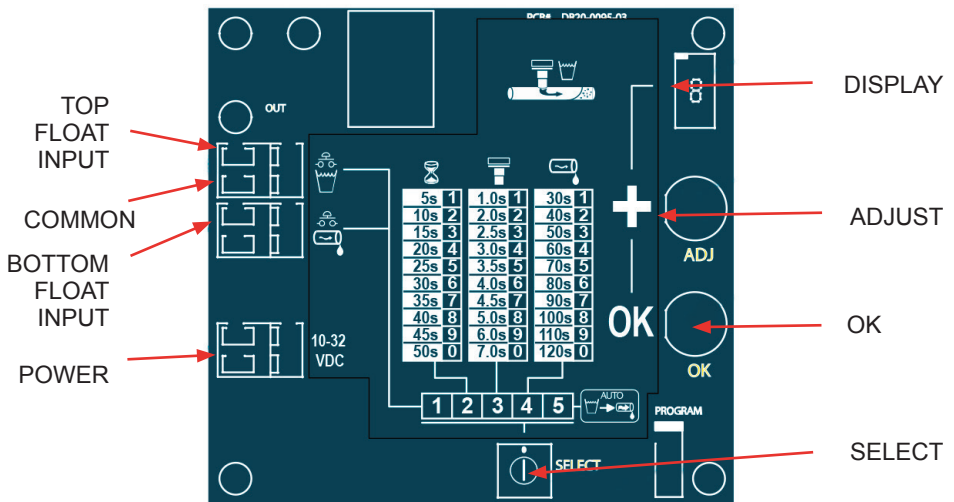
TOP FLOAT INPUT

COMMON

BOTTOM FLOAT INPUT

POWER

PCB# DB20-0095-03

OUT

10-32 VDC

| 5s | 1 | 1.0s | 1 | 30s | 1 |
|---|---|---|---|---|---|
| 10s | 2 | 2.0s | 2 | 40s | 2 |
| 15s | 3 | 2.5s | 3 | 50s | 3 |
| 20s | 4 | 3.0s | 4 | 60s | 4 |
| 25s | 5 | 3.5s | 5 | 70s | 5 |
| 30s | 6 | 4.0s | 6 | 80s | 6 |
| 35s | 7 | 4.5s | 7 | 90s | 7 |
| 40s | 8 | 5.0s | 8 | 100s | 8 |
| 45s | 9 | 6.0s | 9 | 110s | 9 |
| 50s | 0 | 7.0s | 0 | 120s | 0 |

1 2 3 4 5

AUTO

+

ADJ

OK

OK

PROGRAM

SELECT

DISPLAY

ADJUST

OK

SELECT